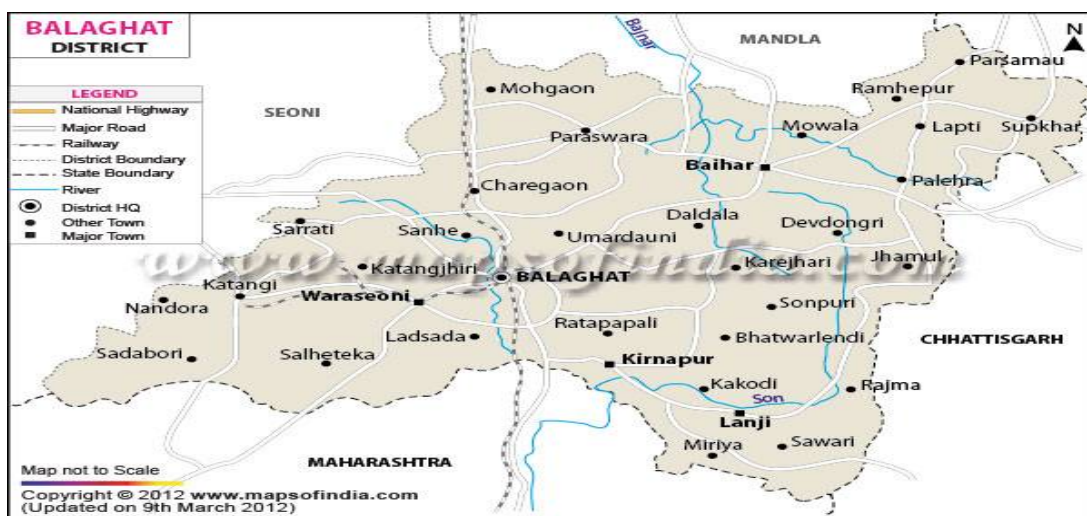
BALAGHAT
DISTRICT

LEGEND
National Highway
Major Road
Railway
District Boundary
State Boundary
River
District HQ
Other Town
Major Town

N

Banjar

MANDLA

SEONI

Mohgaon
Parsamau
Ramhepur
Paraswara
Mowala
Lapti
Supkhar
Baihar
Palehra
Charegaon
Daldala
Devdongri
Sarrati
Sanhe
Umardauni
Jhamul
Katangjhiri
BALAGHAT
Karejhari
Katangi
Waraseoni
Sonpuri
Nandora
Ratapapali
Ladsada
Bhatwarlendi
CHHATTISGARH
Sadabori
Salheteka
Kirnapur
Kakodi
Rajma
Son
Lanji
Miriya
Sawari

www.mapsofindia.com

MAHARASHTRA

Map not to Scale
Copyright © 2012 www.mapsofindia.com
(Updated on 9th March 2012)